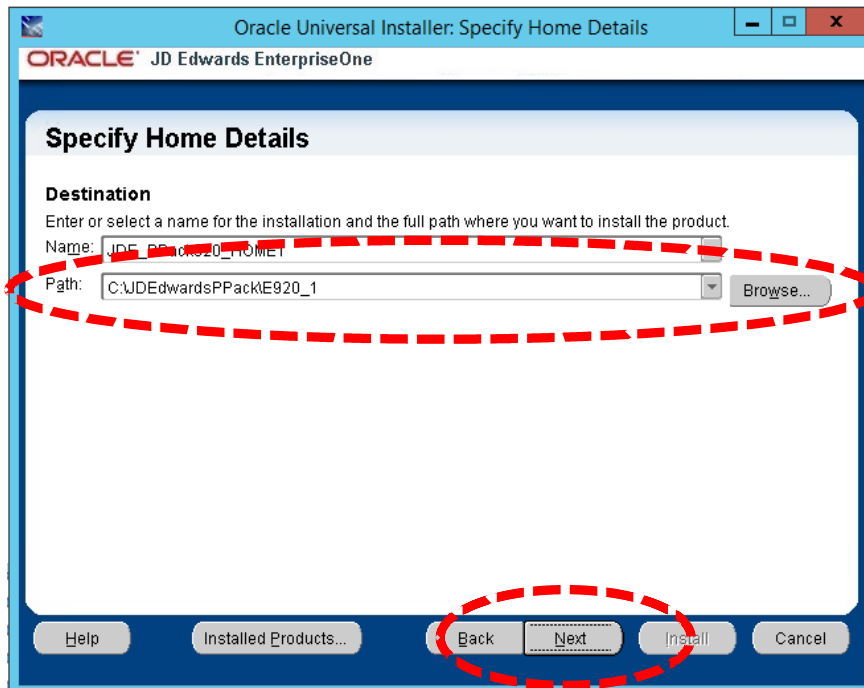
Oracle Universal Installer: Specify Home Details

ORACLE JD Edwards EnterpriseOne

Specify Home Details

Destination

Enter or select a name for the installation and the full path where you want to install the product.

Name: JDE_PPack920_HOME1

Path: C:\JDEdwardsPPack\E920_1

Browse...

Help

Installed Products...

Back

Next

Install

Cancel